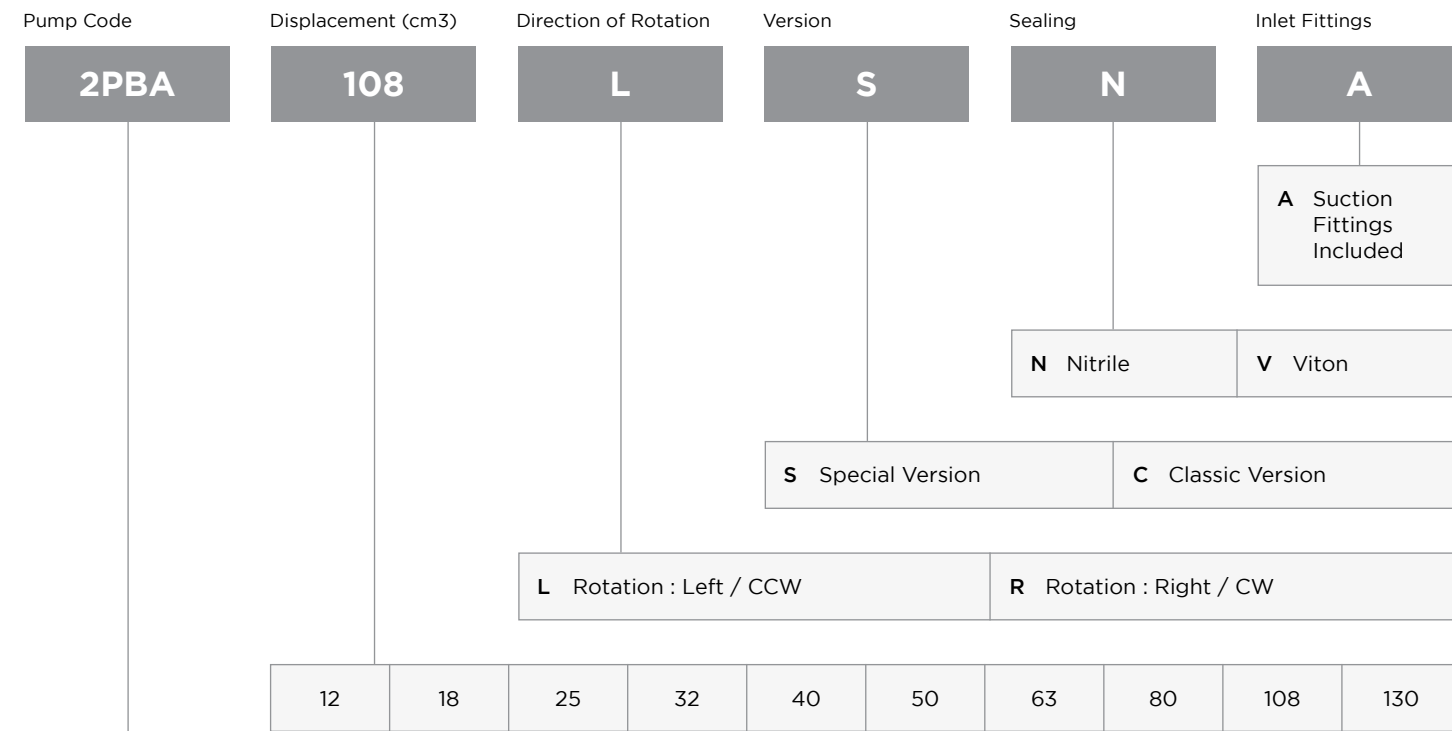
Pump Code | Displacement (cm3) | Direction of Rotation | Version | Sealing | Inlet Fittings

2PBA | 108 | L | S | N | A

A Suction Fittings Included

N Nitrile | V Viton

S Special Version | C Classic Version

L Rotation : Left / CCW | R Rotation : Right / CW

| 12 | 18 | 25 | 32 | 40 | 50 | 63 | 80 | 108 | 130 |
|---|---|---|---|---|---|---|---|---|---|